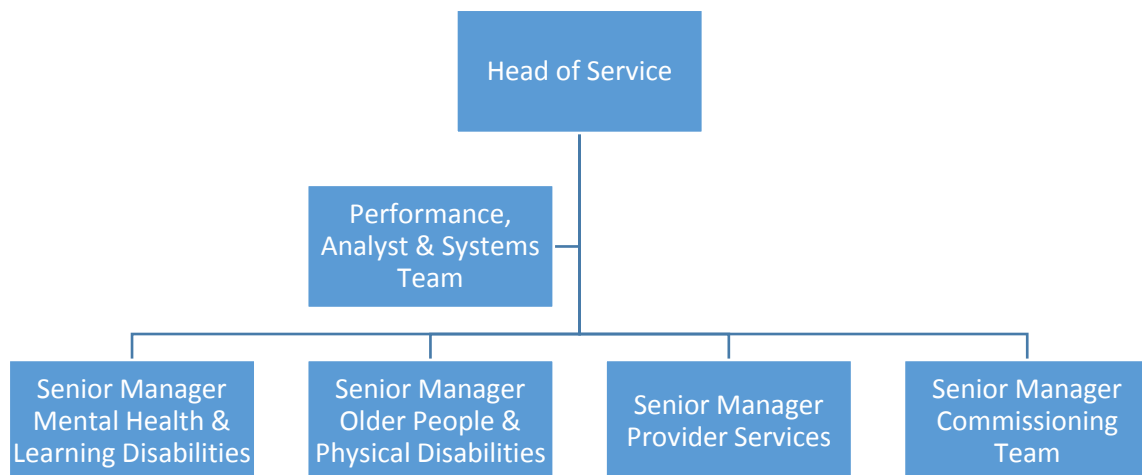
Head of Service

Performance, Analyst & Systems Team

Senior Manager Mental Health & Learning Disabilities

Senior Manager Older People & Physical Disabilities

Senior Manager Provider Services

Senior Manager Commissioning Team